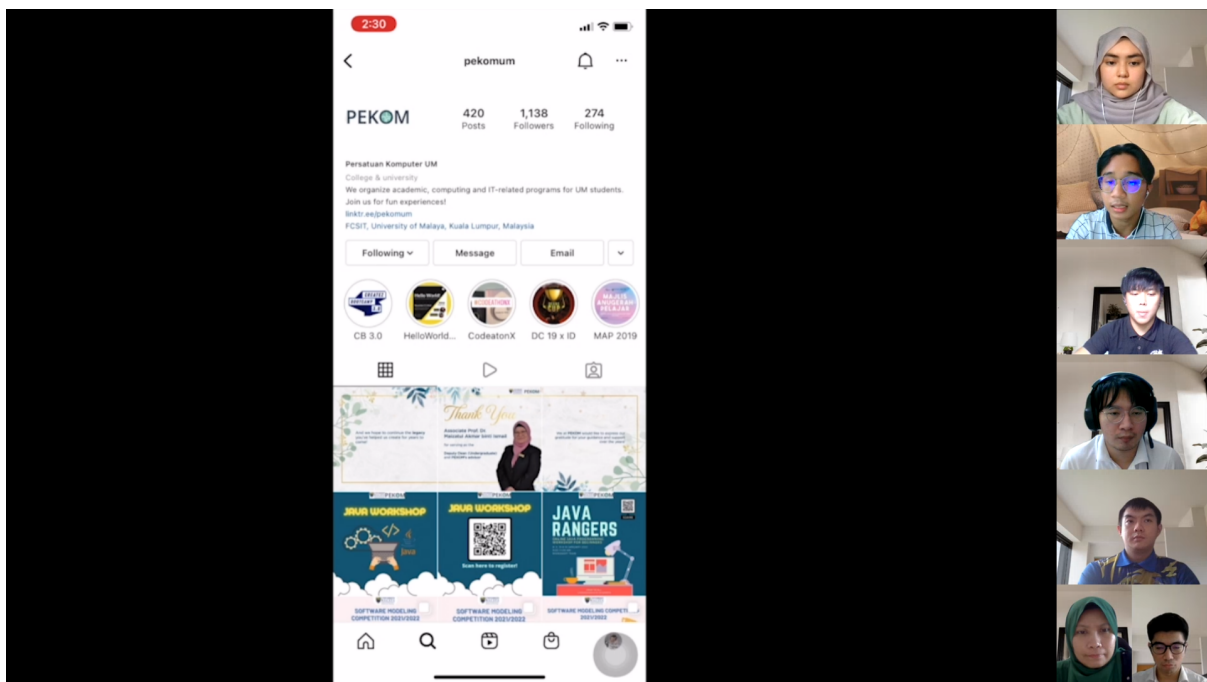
2:30

pekomum

PEKOM

420
Posts

1,138
Followers

274
Following

Persatuan Komputer UM
College & university
We organize academic, computing and IT-related programs for UM students. Join us for fun experiences!
linktr.ee/pekomum
FCSIT, University of Malaya, Kuala Lumpur, Malaysia

Following
Message
Email

CB 3.0
HelloWorld...
CodeatonX
DC 19 x ID
MAP 2019

Thank You
Associate Prof. Dr Maizatul Akmar binti Ismail

JAVA WORKSHOP
Java

JAVA WORKSHOP
Scan here to register!

JAVA RANGERS

SOFTWARE MODELING COMPETITION 2021/2022
SOFTWARE MODELING COMPETITION 2021/2022
SOFTWARE MODELING COMPETITION 2021/2022